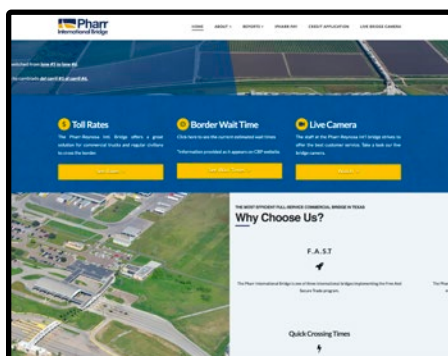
Pharr International Bridge

HOME ABOUT REPORTS SPANISH CREDIT APPLICATION LIVE BRIDGE CAMERA

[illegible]

Toll Rates

The Pharr-Reynosa Intl. Bridge offers a great solution for commercial trucks and regular civilians to cross the border.

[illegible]

Border Wait Time

Click here to see the current estimated wait times.

*Information provided as it appears on CBP website.

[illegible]

Live Camera

The staff at the Pharr Reynosa Intl Bridge strives to offer the best customer service. Take a look our live bridge camera.

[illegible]

THE MOST EFFICIENT FULL SERVICE COMMERCIAL BRIDGE IN TEXAS

Why Choose Us?

F.A.S.T

The Pharr International Bridge is one of three international bridges implementing the Free And Secure Trade program.

Quick Crossing Times